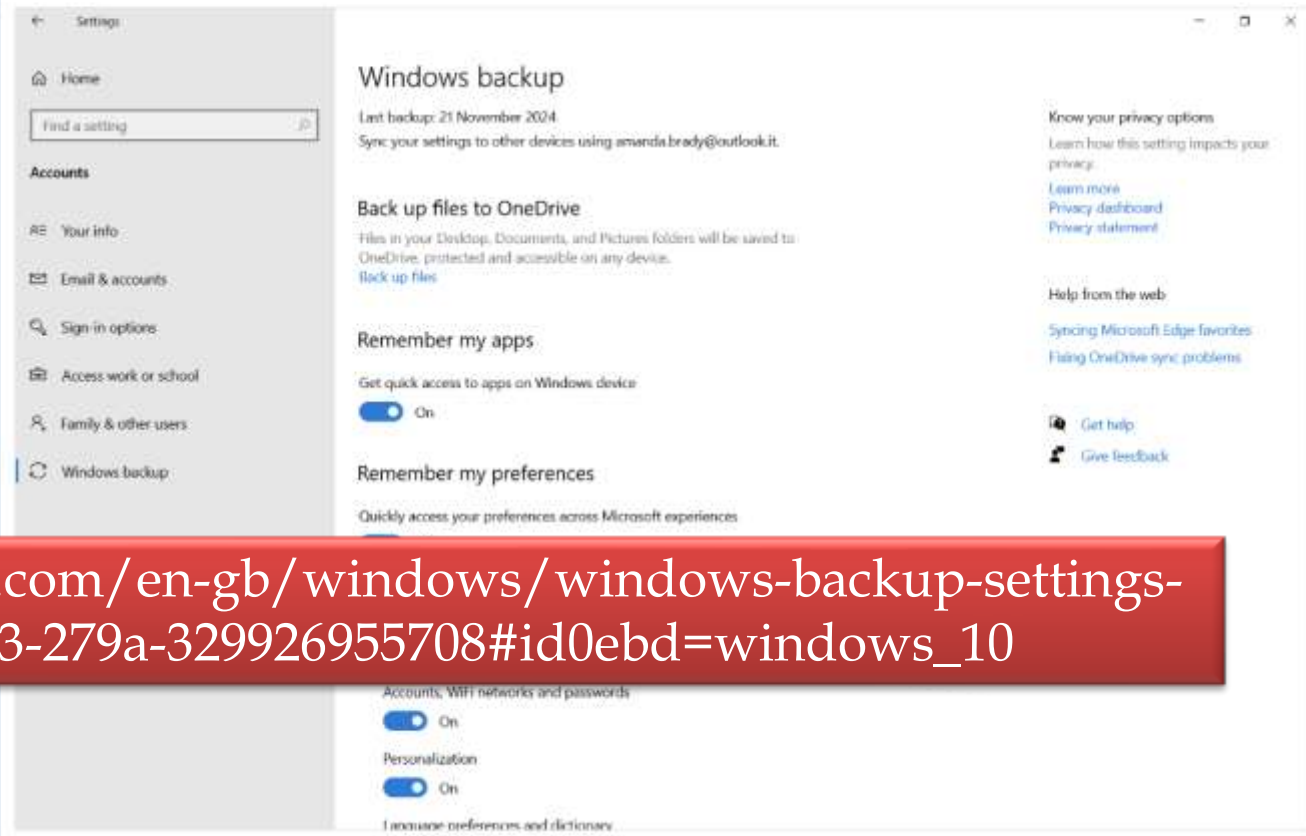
Settings

Home

Find a setting

Accounts

Your info

Email & accounts

Sign-in options

Access work or school

Family & other users

Windows backup

Windows backup

Last backup: 21 November 2024

Sync your settings to other devices using amanda.brady@outlook.it.

Back up files to OneDrive

Files in your Desktop, Documents, and Pictures folders will be saved to OneDrive, protected and accessible on any device.

Back up files

Remember my apps

Get quick access to apps on Windows device

On

Remember my preferences

Quickly access your preferences across Microsoft experiences

.com/en-gb/windows/windows-backup-settings-
3-279a-329926955708#id0ebd=windows_10

Accounts, WiFi networks and passwords

On

Personalization

On

Language preferences and dictionary

Know your privacy options

Learn how this setting impacts your privacy.

Learn more

Privacy dashboard

Privacy statement

Help from the web

Syncing Microsoft Edge favorites

Fixing OneDrive sync problems

Get help

Give feedback